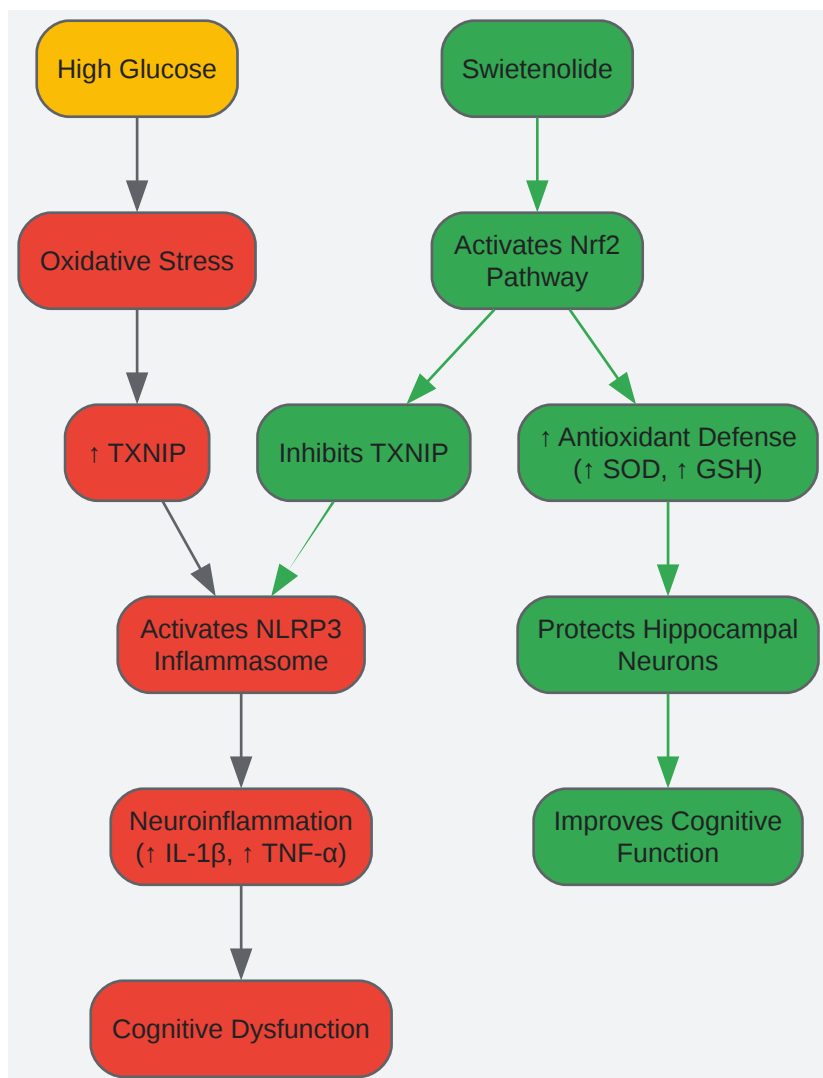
High Glucose

Swietenolide

Oxidative Stress

Activates Nrf2 Pathway

↑ TXNIP

Inhibits TXNIP

↑ Antioxidant Defense (↑ SOD, ↑ GSH)

Activates NLRP3 Inflammasome

Protects Hippocampal Neurons

Neuroinflammation (↑ IL-1β, ↑ TNF-α)

Improves Cognitive Function

Cognitive Dysfunction